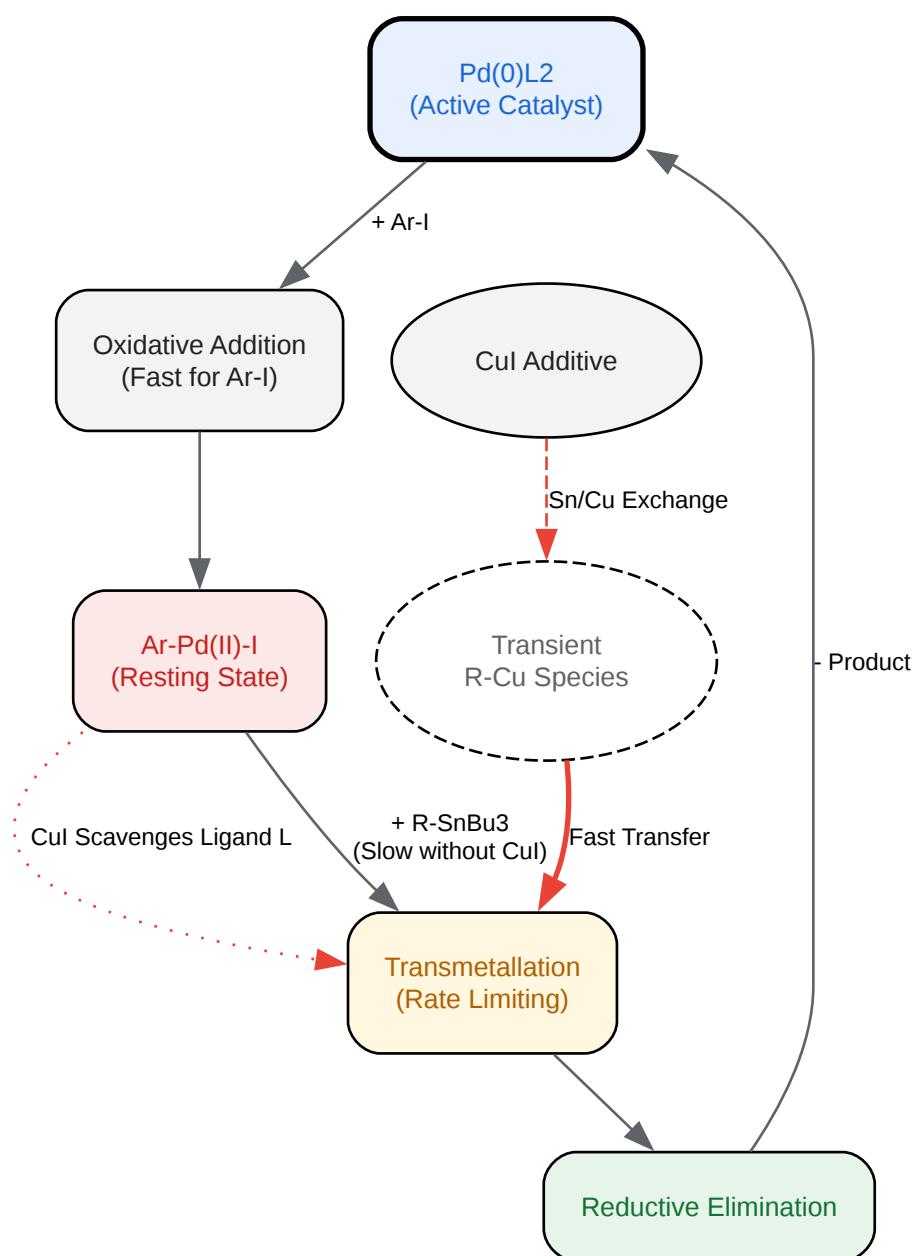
Pd(0)L2
(Active Catalyst)

+ Ar-I

Oxidative Addition
(Fast for Ar-I)

CuI Additive

Sn/Cu Exchange

Ar-Pd(II)-I
(Resting State)

Transient
R-Cu Species

- Product

CuI Scavenges Ligand L

+ R-SnBu3
(Slow without CuI)

Fast Transfer

Transmetallation
(Rate Limiting)

Reductive Elimination